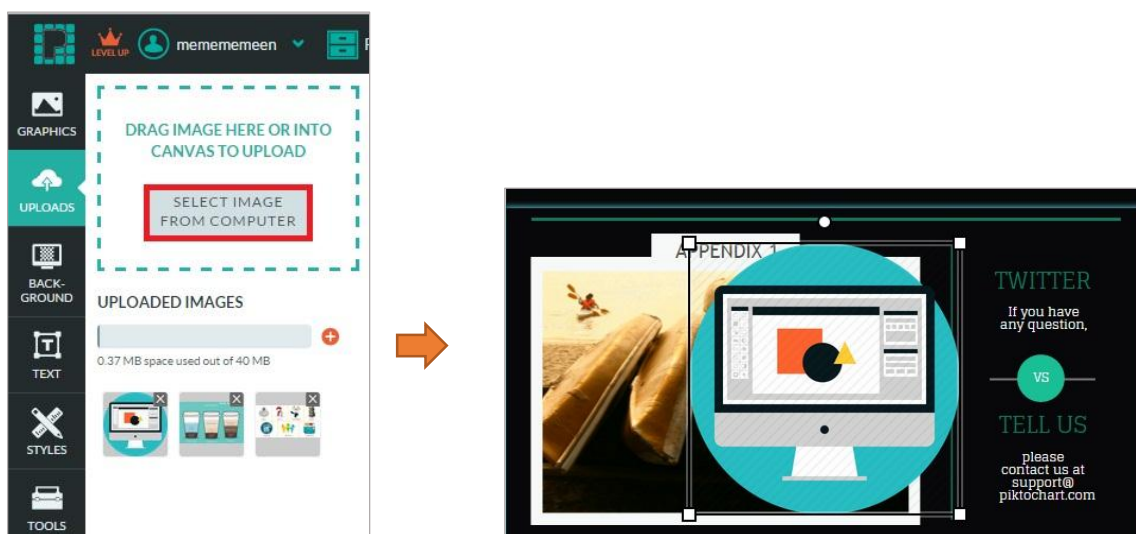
LEVEL UP mememememeen

GRAPHICS

UPLOADS

BACK-GROUND

TEXT

STYLES

TOOLS

DRAG IMAGE HERE OR INTO CANVAS TO UPLOAD

SELECT IMAGE FROM COMPUTER

UPLOADED IMAGES

0.37 MB space used out of 40 MB

APPENDIX 1

TWITTER

If you have any question,

VS

TELL US

please contact us at support@ piktochart.com